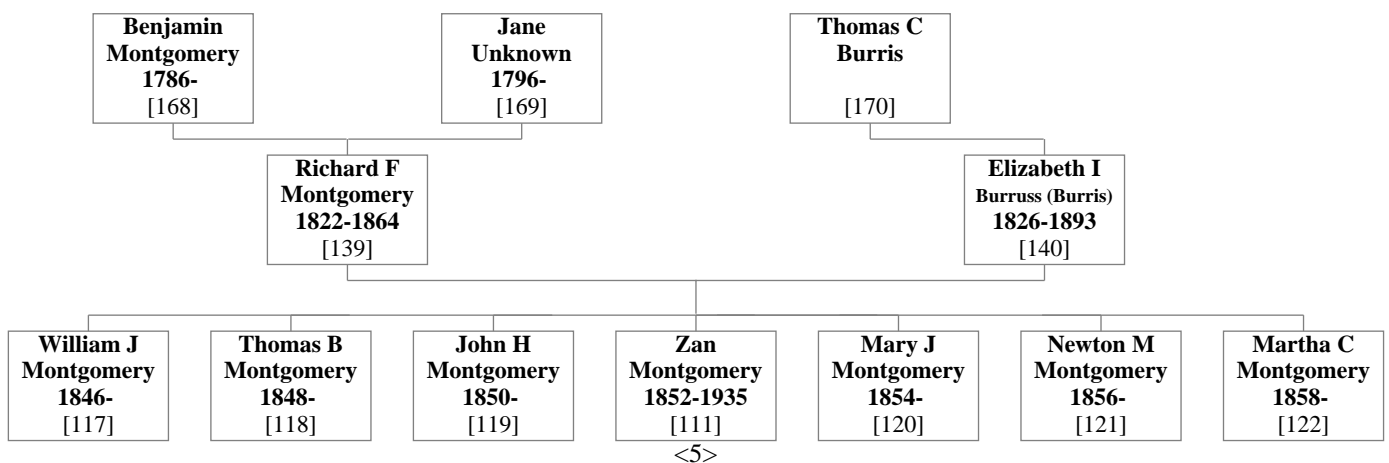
Benjamin Montgomery 1786- [168]

Jane Unknown 1796- [169]

Thomas C Burris [170]

Richard F Montgomery 1822-1864 [139]

Elizabeth I Burruss (Burris) 1826-1893 [140]

William J Montgomery 1846- [117]

Thomas B Montgomery 1848- [118]

John H Montgomery 1850- [119]

Zan Montgomery 1852-1935 [111]

Mary J Montgomery 1854- [120]

Newton M Montgomery 1856- [121]

Martha C Montgomery 1858- [122]

<5>